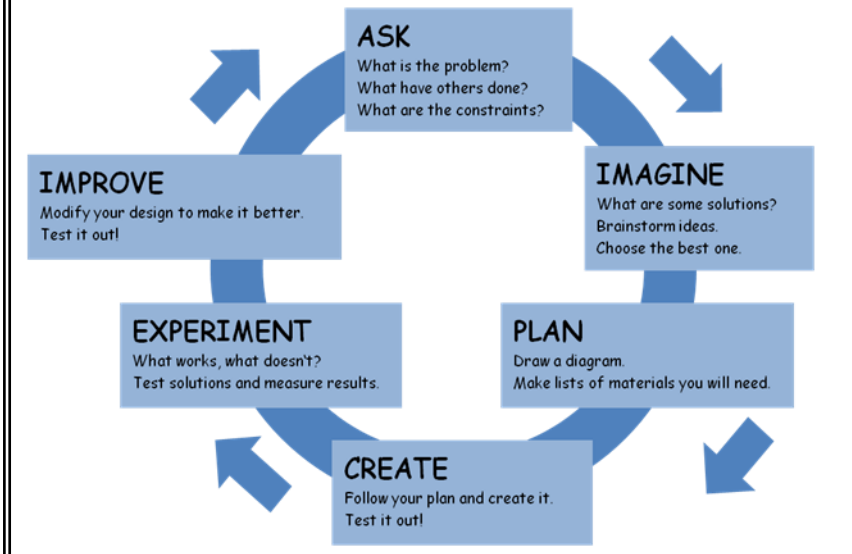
ASK
What is the problem?
What have others done?
What are the constraints?

IMAGINE
What are some solutions?
Brainstorm ideas.
Choose the best one.

PLAN
Draw a diagram.
Make lists of materials you will need.

CREATE
Follow your plan and create it.
Test it out!

EXPERIMENT
What works, what doesn't?
Test solutions and measure results.

IMPROVE
Modify your design to make it better.
Test it out!